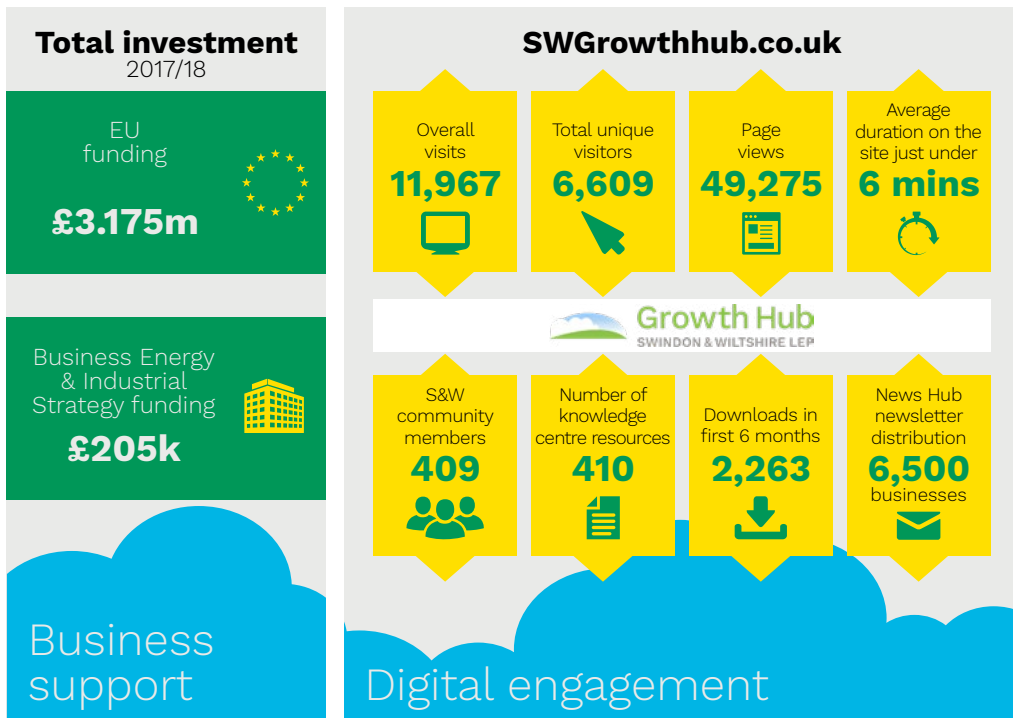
Total investment
2017/18

EU funding

£3.175m

Business Energy & Industrial Strategy funding

£205k

Business support

SWGrowthhub.co.uk

Overall visits
11,967

Total unique visitors
6,609

Page views
49,275

Average duration on the site just under
6 mins

Growth Hub
SWINDON & WILTSHIRE LEP

S&W community members
409

Number of knowledge centre resources
410

Downloads in first 6 months
2,263

News Hub newsletter distribution
6,500
businesses

Digital engagement